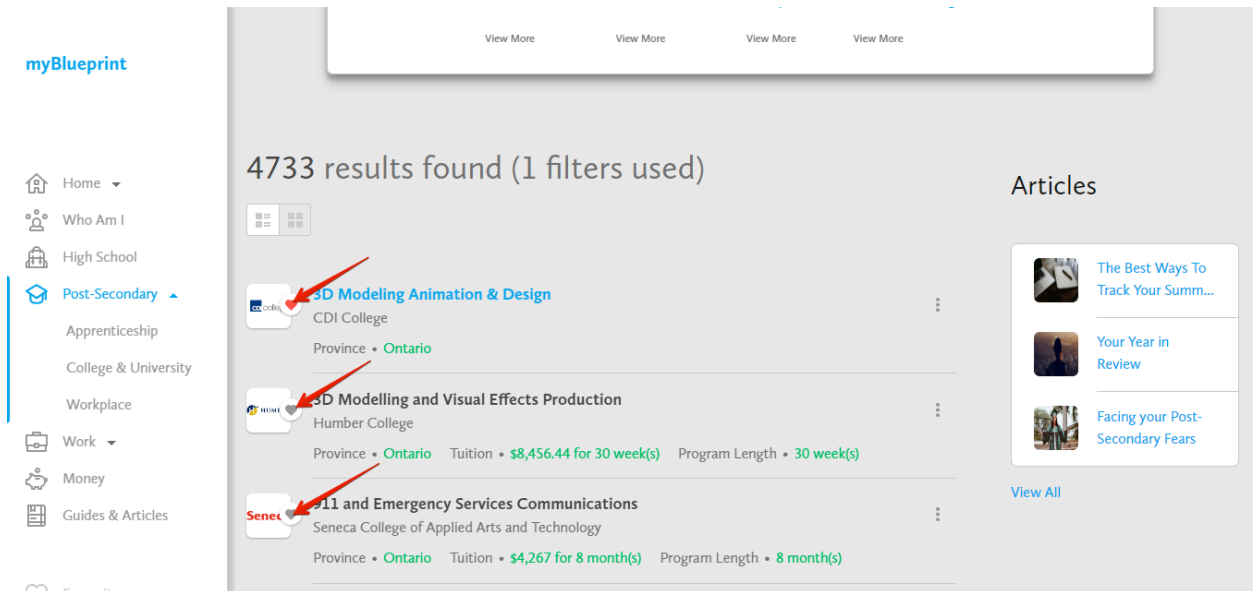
myBlueprint

Home
Who Am I
High School
Post-Secondary
Apprenticeship
College & University
Workplace
Work
Money
Guides & Articles

View More View More View More View More

4733 results found (1 filters used)

3D Modeling Animation & Design
CDI College
Province • Ontario

3D Modelling and Visual Effects Production
Humber College
Province • Ontario Tuition • $8,456.44 for 30 week(s) Program Length • 30 week(s)

911 and Emergency Services Communications
Seneca College of Applied Arts and Technology
Province • Ontario Tuition • $4,267 for 8 month(s) Program Length • 8 month(s)

Articles

The Best Ways To Track Your Summ...

Your Year in Review

Facing your Post-Secondary Fears

View All